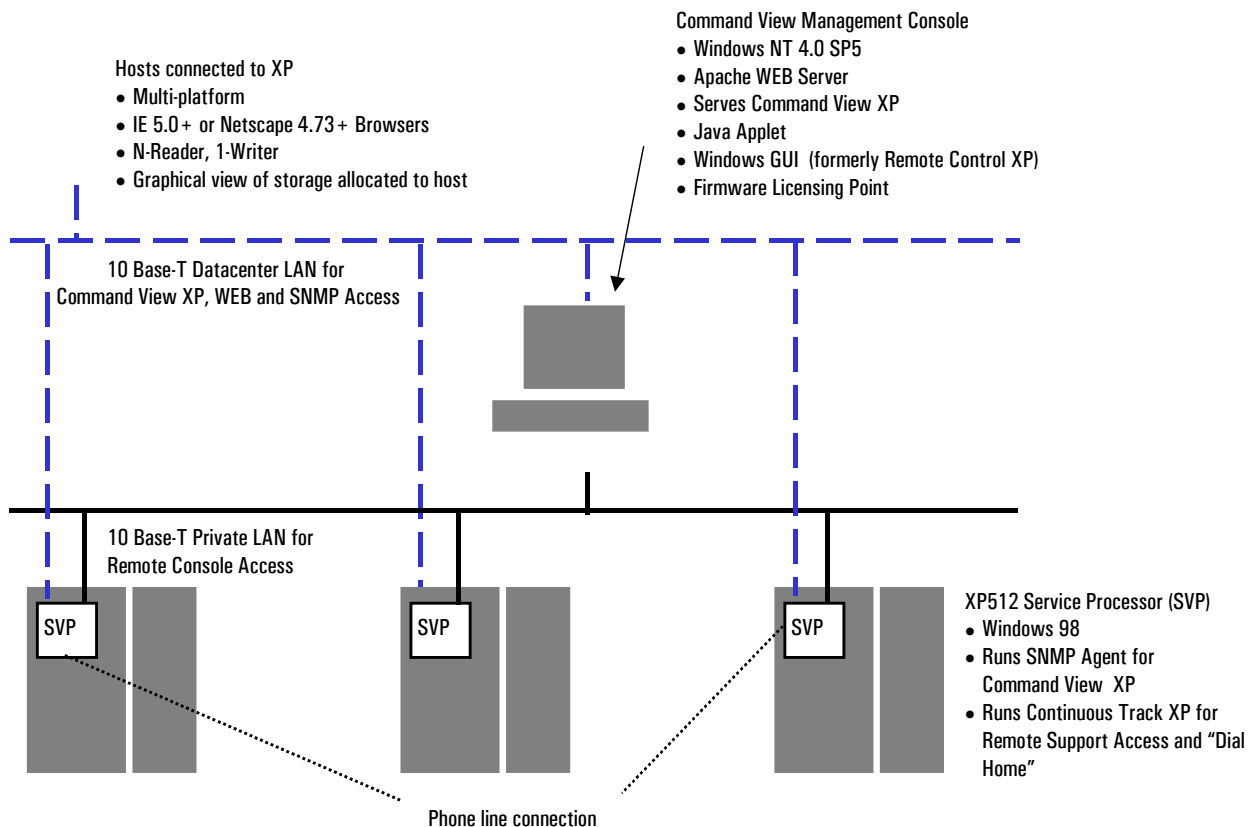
Command View Management Console
• Windows NT 4.0 SP5
• Apache WEB Server
• Serves Command View XP
• Java Applet
• Windows GUI (formerly Remote Control XP)
• Firmware Licensing Point

Hosts connected to XP
• Multi-platform
• IE 5.0+ or Netscape 4.73+ Browsers
• N-Reader, 1-Writer
• Graphical view of storage allocated to host

10 Base-T Datacenter LAN for Command View XP, WEB and SNMP Access

10 Base-T Private LAN for Remote Console Access

SVP

SVP

SVP

XP512 Service Processor (SVP)
• Windows 98
• Runs SNMP Agent for Command View XP
• Runs Continuous Track XP for Remote Support Access and "Dial Home"

Phone line connection